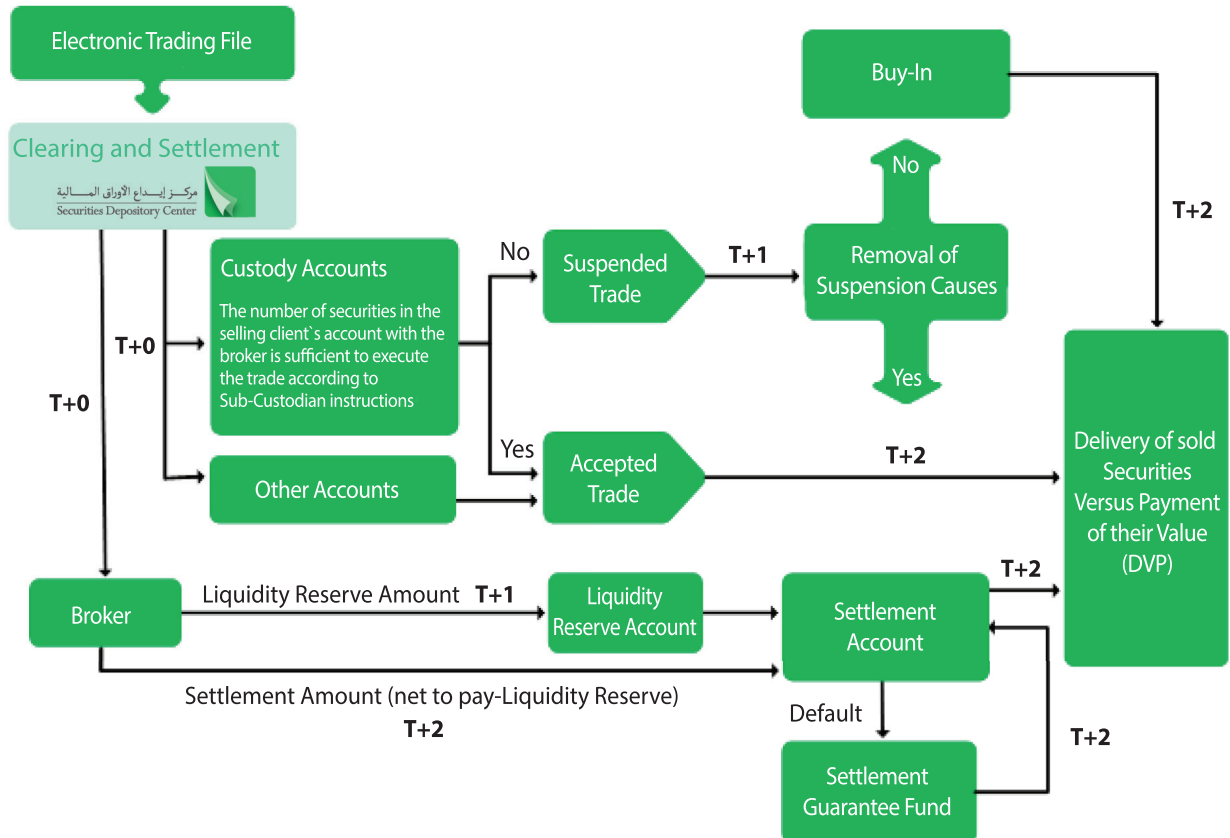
Electronic Trading File

Clearing and Settlement

مركــز إيــداع الأوراق المــالية
Securities Depository Center

Buy-In

T+2

No

Removal of Suspension Causes

Yes

No

Suspended Trade

T+1

Custody Accounts

The number of securities in the selling client`s account with the broker is sufficient to execute the trade according to Sub-Custodian instructions

T+0

T+0

Yes

Accepted Trade

T+2

Other Accounts

Delivery of sold Securities Versus Payment of their Value (DVP)

Broker

Liquidity Reserve Amount T+1

Liquidity Reserve Account

Settlement Account

T+2

Settlement Amount (net to pay-Liquidity Reserve)
T+2

Default

Settlement Guarantee Fund

T+2